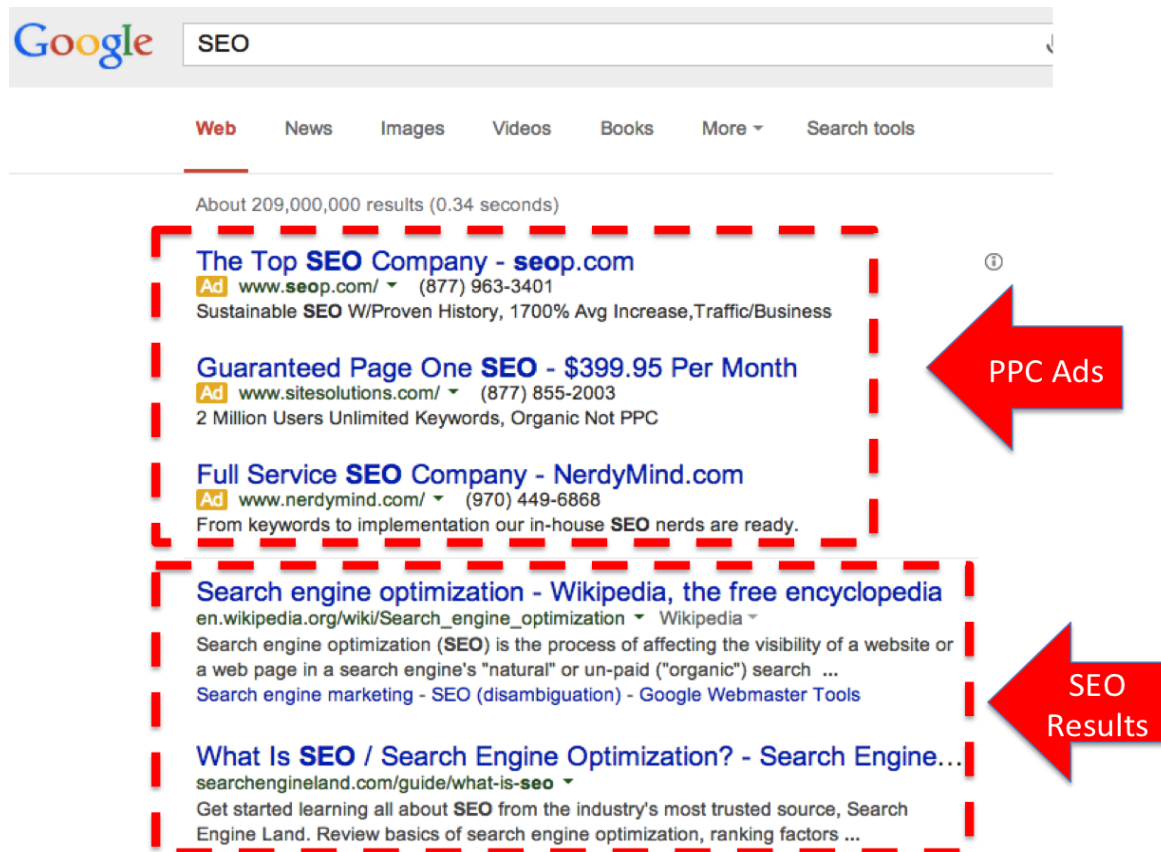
Google
SEO

Web News Images Videos Books More Search tools

About 209,000,000 results (0.34 seconds)

The Top SEO Company - seop.com
Ad www.seop.com/ (877) 963-3401
Sustainable SEO W/Proven History, 1700% Avg Increase,Traffic/Business

Guaranteed Page One SEO - $399.95 Per Month
Ad www.sitesolutions.com/ (877) 855-2003
2 Million Users Unlimited Keywords, Organic Not PPC

Full Service SEO Company - NerdyMind.com
Ad www.nerdymind.com/ (970) 449-6868
From keywords to implementation our in-house SEO nerds are ready.

PPC Ads

Search engine optimization - Wikipedia, the free encyclopedia
en.wikipedia.org/wiki/Search_engine_optimization Wikipedia
Search engine optimization (SEO) is the process of affecting the visibility of a website or a web page in a search engine's "natural" or un-paid ("organic") search ...
Search engine marketing - SEO (disambiguation) - Google Webmaster Tools

What Is SEO / Search Engine Optimization? - Search Engine...
searchengineland.com/guide/what-is-seo
Get started learning all about SEO from the industry's most trusted source, Search Engine Land. Review basics of search engine optimization, ranking factors ...

SEO Results